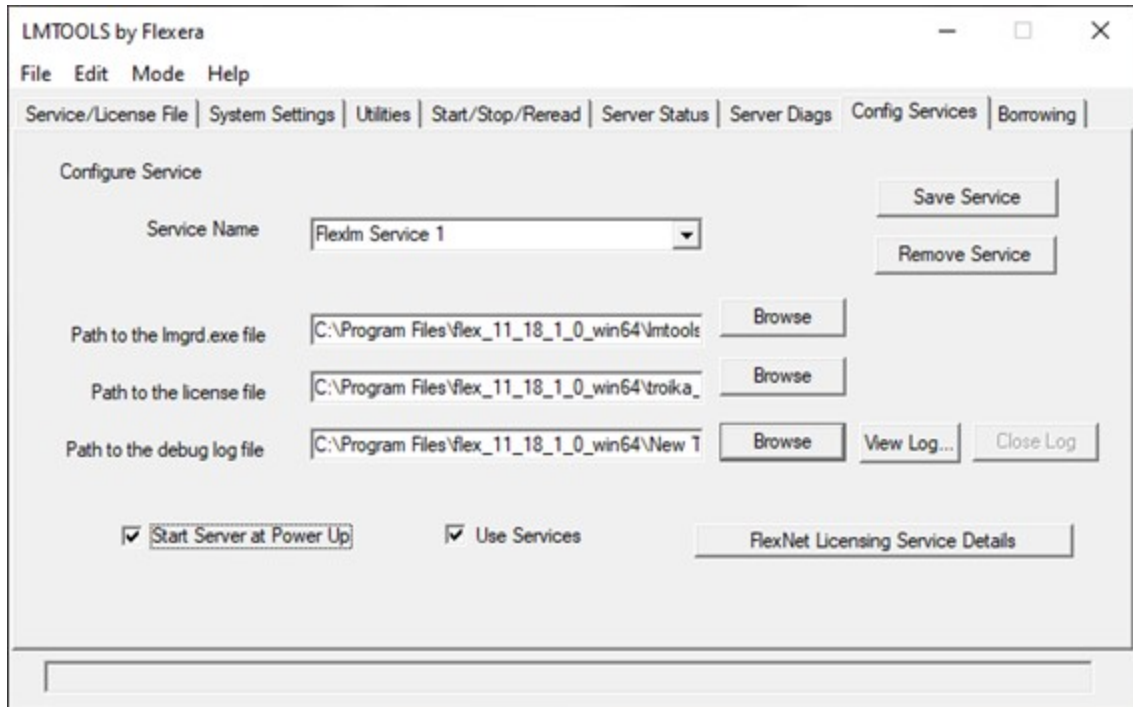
LMTOOLS by Flexera

File Edit Mode Help

Service/License File | System Settings | Utilities | Start/Stop/Reread | Server Status | Server Diags | Config Services | Borrowing

Configure Service

Save Service

Service Name | Flexlm Service 1

Remove Service

Path to the lmgrd.exe file | C:\Program Files\flex_11_18_1_0_win64\lmtools | Browse

Path to the license file | C:\Program Files\flex_11_18_1_0_win64\troika_ | Browse

Path to the debug log file | C:\Program Files\flex_11_18_1_0_win64\New T | Browse | View Log... | Close Log

Start Server at Power Up

Use Services

FlexNet Licensing Service Details